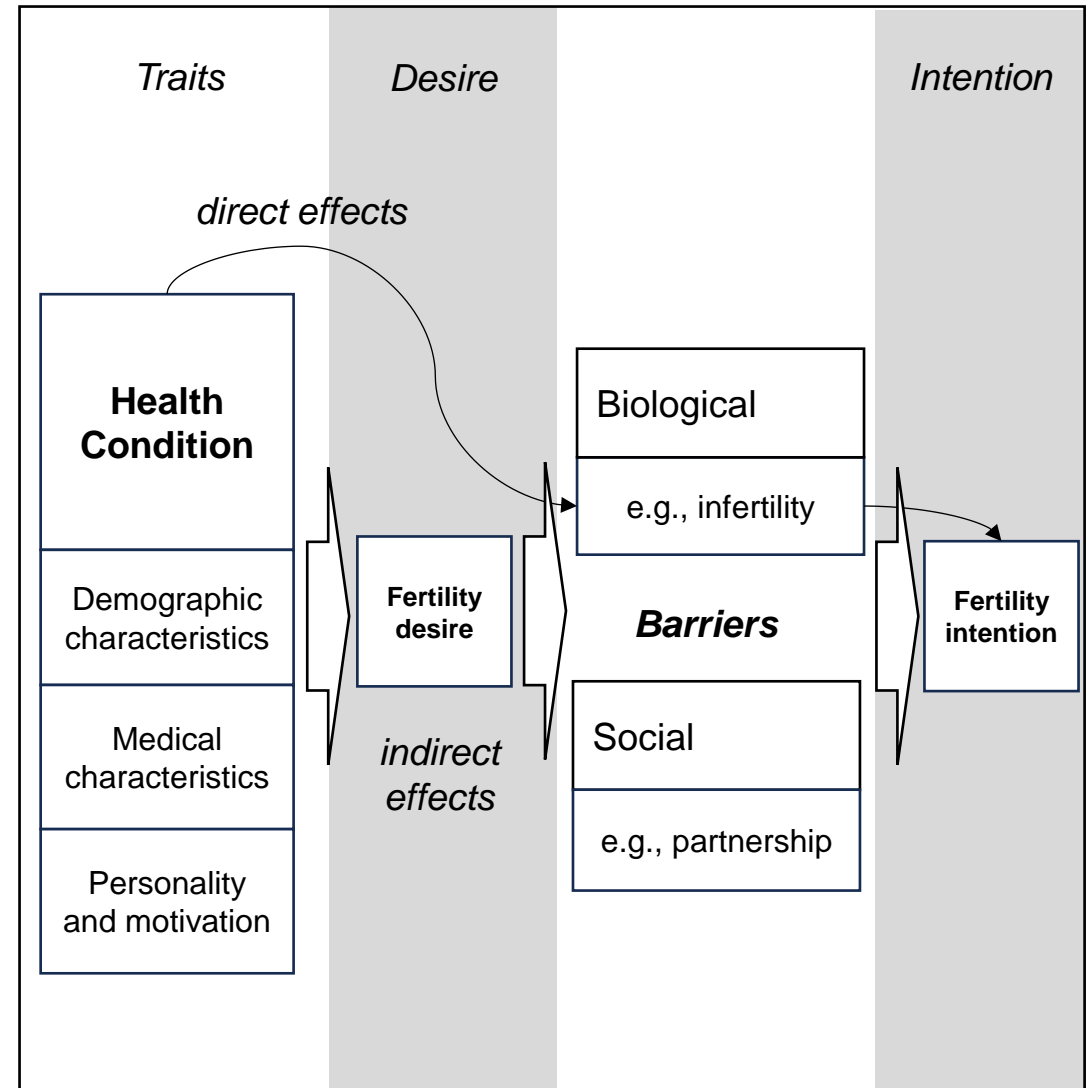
Traits

Desire

Intention

direct effects

Health Condition

Demographic characteristics

Medical characteristics

Personality and motivation

Fertility desire

indirect effects

Biological

e.g., infertility

Barriers

Social

e.g., partnership

Fertility intention